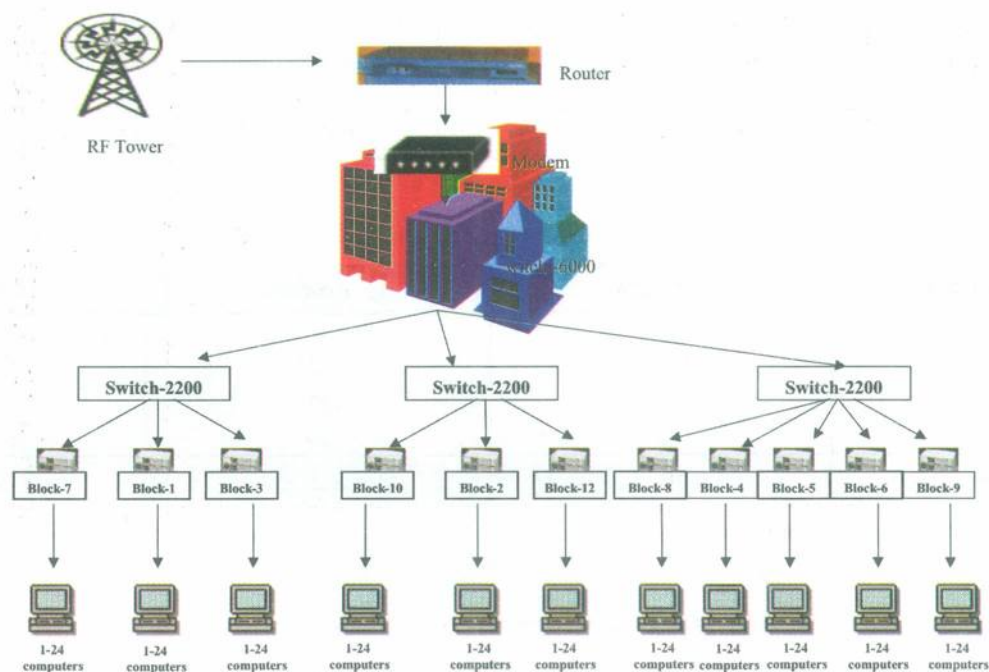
Router

RF Tower

Modem

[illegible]-6000

Switch-2200

Switch-2200

Switch-2200

Block-7
Block-1
Block-3
Block-10
Block-2
Block-12
Block-8
Block-4
Block-5
Block-6
Block-9

1-24 computers
1-24 computers
1-24 computers
1-24 computers
1-24 computers
1-24 computers
1-24 computers
1-24 computers
1-24 computers
1-24 computers
1-24 computers